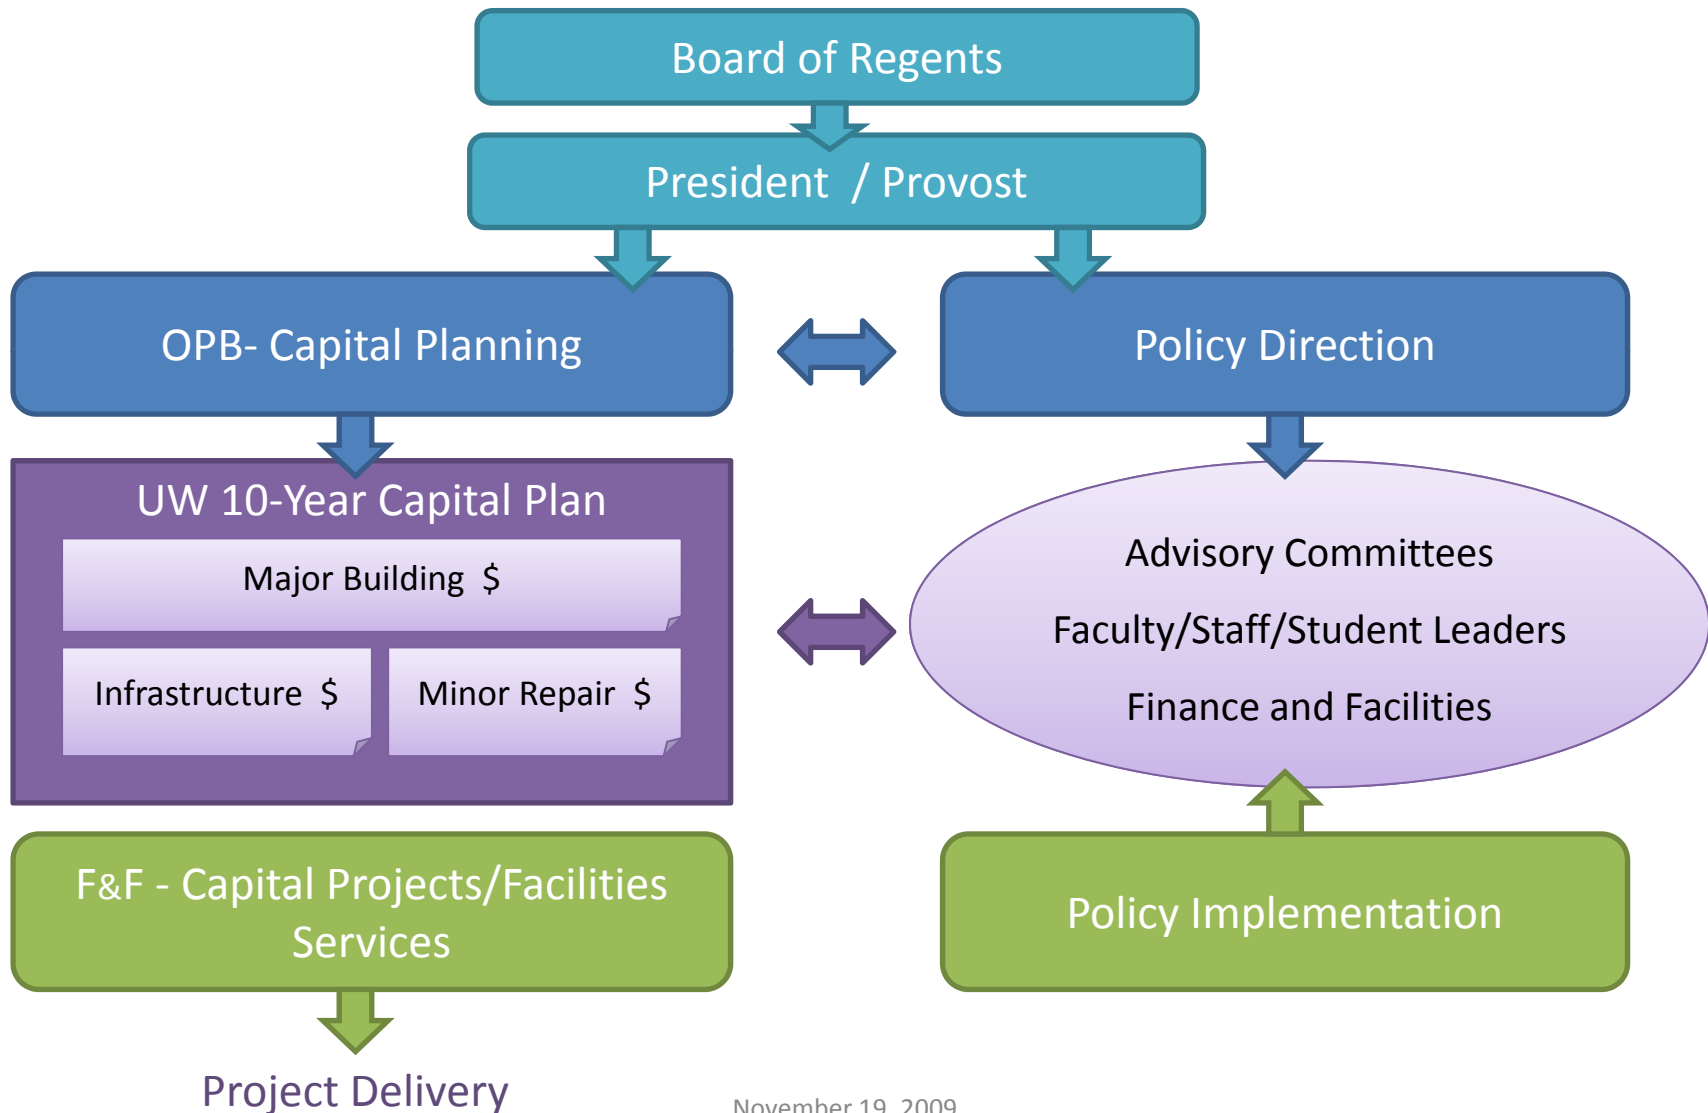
Board of Regents

President / Provost

OPB- Capital Planning

Policy Direction

UW 10-Year Capital Plan

Major Building $

Infrastructure $

Minor Repair $

Advisory Committees

Faculty/Staff/Student Leaders

Finance and Facilities

F&F - Capital Projects/Facilities Services

Policy Implementation

Project Delivery

November 19, 2009